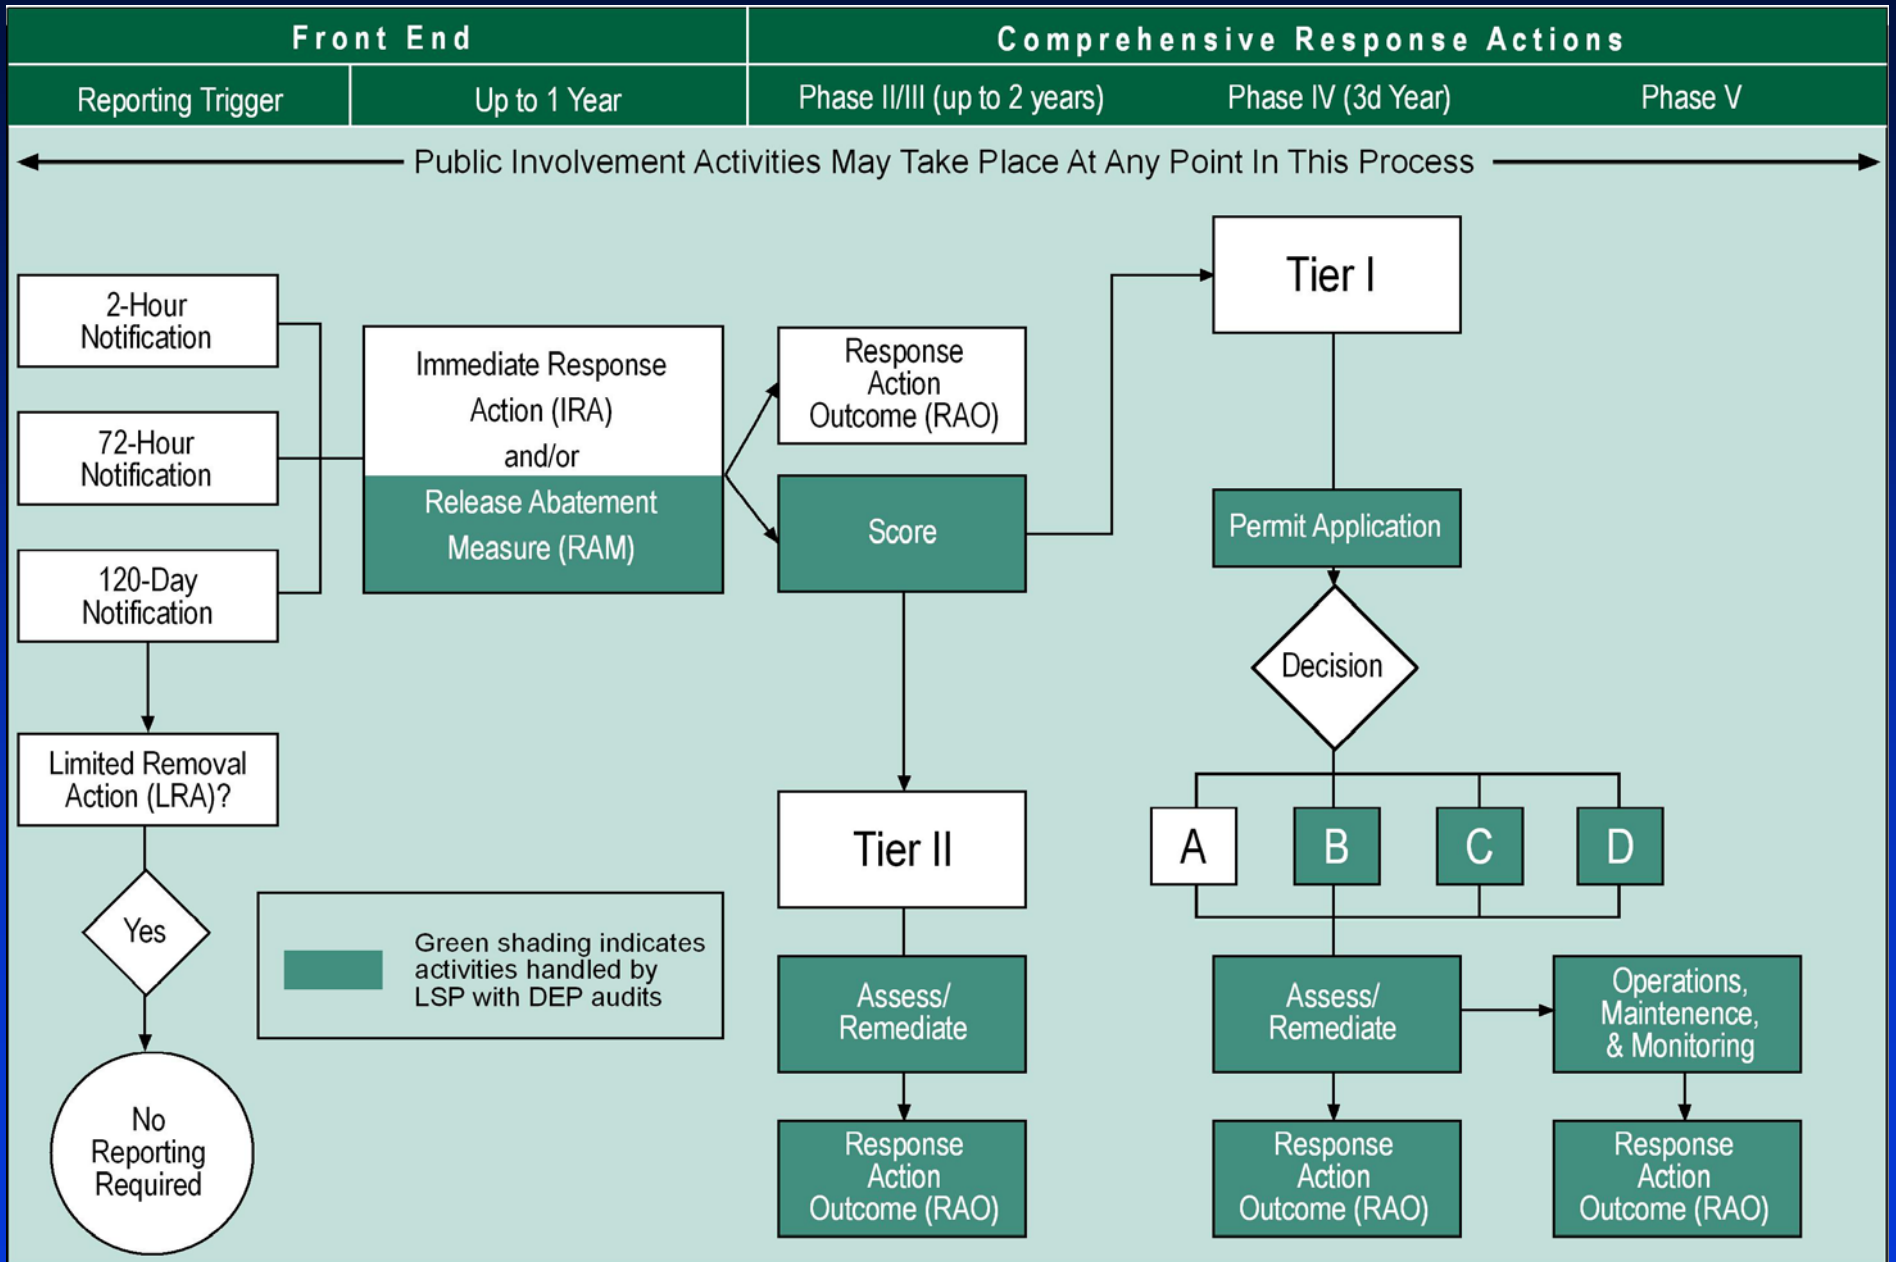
Front End

Comprehensive Response Actions

| Reporting Trigger | Up to 1 Year | Phase II/III (up to 2 years) | Phase IV (3d Year) | Phase V |
|---|---|---|---|---|

Public Involvement Activities May Take Place At Any Point In This Process

2-Hour Notification

72-Hour Notification

120-Day Notification

Limited Removal Action (LRA)?

Yes

No Reporting Required

Immediate Response Action (IRA) and/or Release Abatement Measure (RAM)

Response Action Outcome (RAO)

Score

Tier I

Permit Application

Decision

A

B

C

D

Tier II

Green shading indicates activities handled by LSP with DEP audits

Assess/ Remediate

Response Action Outcome (RAO)

Assess/ Remediate

Operations, Maintenence, & Monitoring

Response Action Outcome (RAO)

Response Action Outcome (RAO)